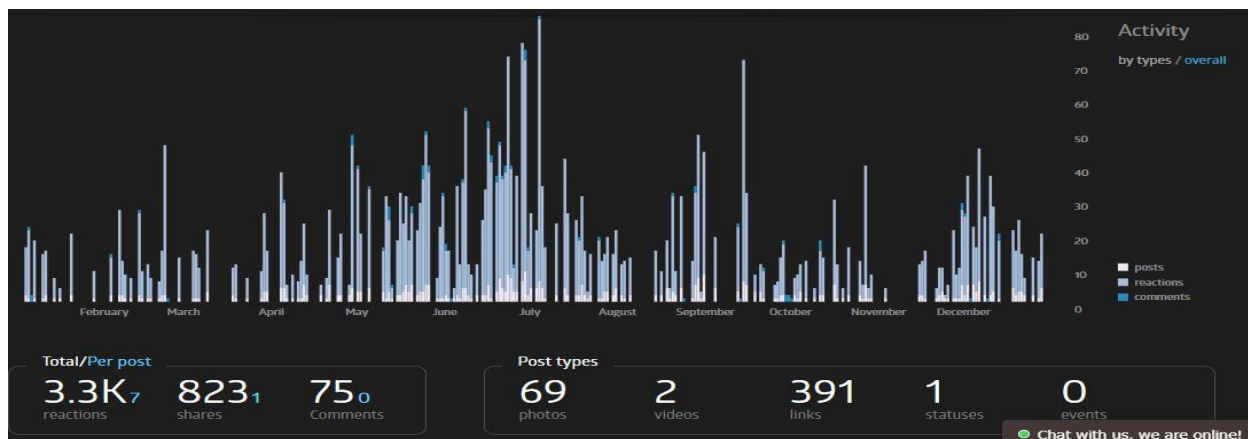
Activity

by types / overall

80
70
60
50
40
30
20
10
0

posts
reactions
comments

February March April May June July August September October November December

Total/Per post

3.3K 7
reactions

823 1
shares

75 0
Comments

Post types

69
photos

2
videos

391
links

1
statuses

0
events

Chat with us, we are online!